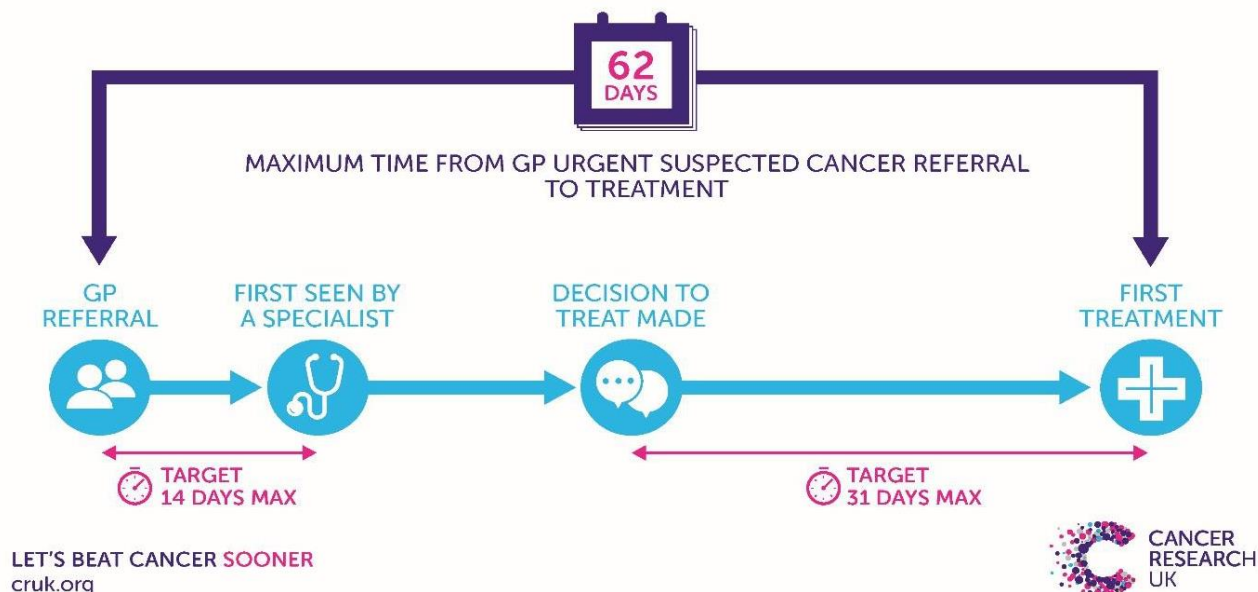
62 DAYS

MAXIMUM TIME FROM GP URGENT SUSPECTED CANCER REFERRAL TO TREATMENT

GP REFERRAL

FIRST SEEN BY A SPECIALIST

DECISION TO TREAT MADE

FIRST TREATMENT

TARGET 14 DAYS MAX

TARGET 31 DAYS MAX

LET'S BEAT CANCER SOONER
cruk.org

CANCER RESEARCH UK